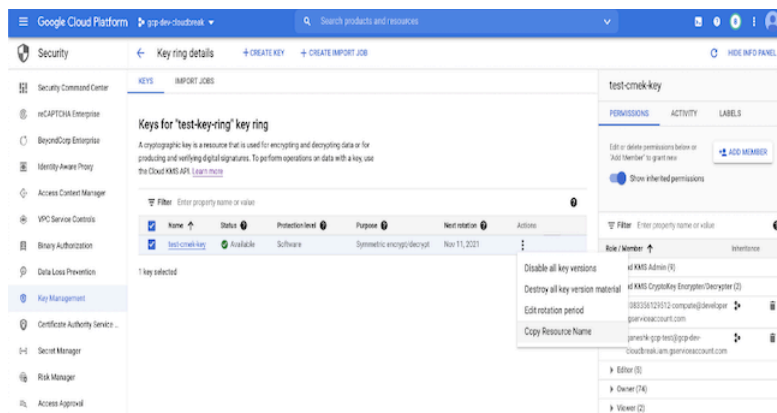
Google Cloud Platform gcp-dev-cloudbreak

Search products and resources

Security

Key ring details + CREATE KEY + CREATE IMPORT JOB

C HIDE INFO PANEL

Security Command Center
reCAPTCHA Enterprise
BeyondCorp Enterprise
Identity-Aware Proxy
Access Context Manager
VPC Service Controls
Binary Authorization
Data Loss Prevention
Key Management
Certificate Authority Service
Secret Manager
Risk Manager
Access Approval

KEYS IMPORT JOBS

Keys for "test-key-ring" key ring

A cryptographic key is a resource that is used for encrypting and decrypting data or for producing and verifying digital signatures. To perform operations on data with a key, use the Cloud KMS API. Learn more

Filter Enter property name or value

| | Name ↑ | Status | Protection level | Purpose | Next rotation | Actions |
|---|---|---|---|---|---|---|
| ☑ | test-cmek-key | Available | Software | Symmetric encrypt/decrypt | Nov 11, 2021 | ⋮ |

1 key selected

Disable all key versions
Destroy all key version material
Edit rotation period
Copy Resource Name

test-cmek-key

PERMISSIONS ACTIVITY LABELS

Edit or delete permissions below or "Add Member" to grant new

+ ADD MEMBER

Show inherited permissions

Filter Enter property name or value

Role / Member ↑ Inheritance

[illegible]d KMS Admin (9)

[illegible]d KMS CryptoKey Encrypter/Decrypter (2)

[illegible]383356129512-compute@developer.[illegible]gserviceaccount.com

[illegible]aneshk-gcp-test@gcp-dev-cloudbreak.iam.gserviceaccount.com

Editor (5)

Owner (74)

Viewer (2)